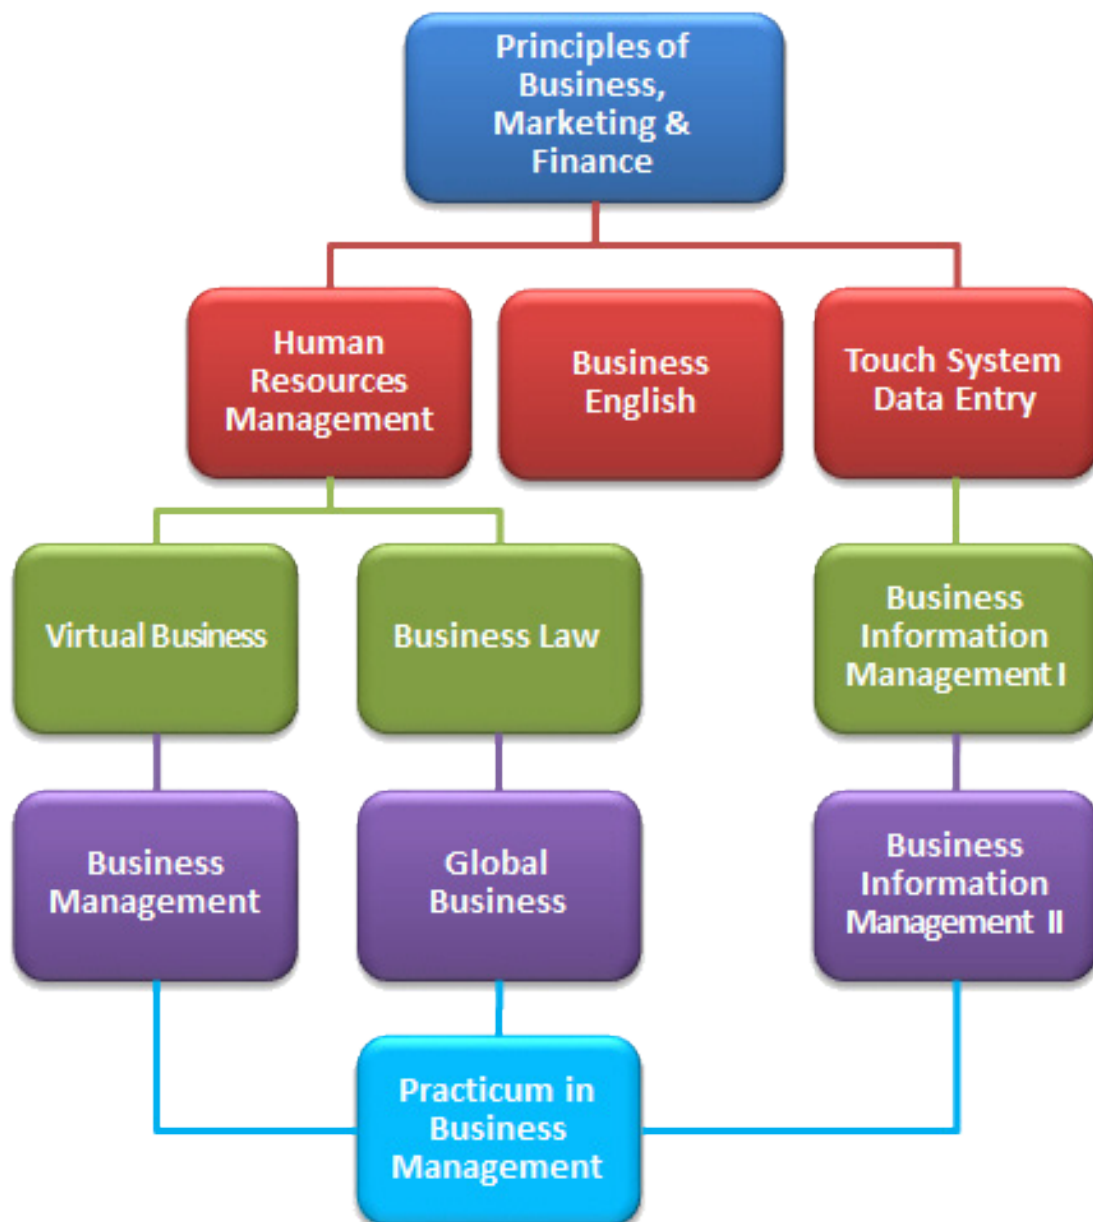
Principles of Business, Marketing & Finance

Human Resources Management

Business English

Touch System Data Entry

Virtual Business

Business Law

Business Information Management I

Business Management

Global Business

Business Information Management II

Practicum in Business Management